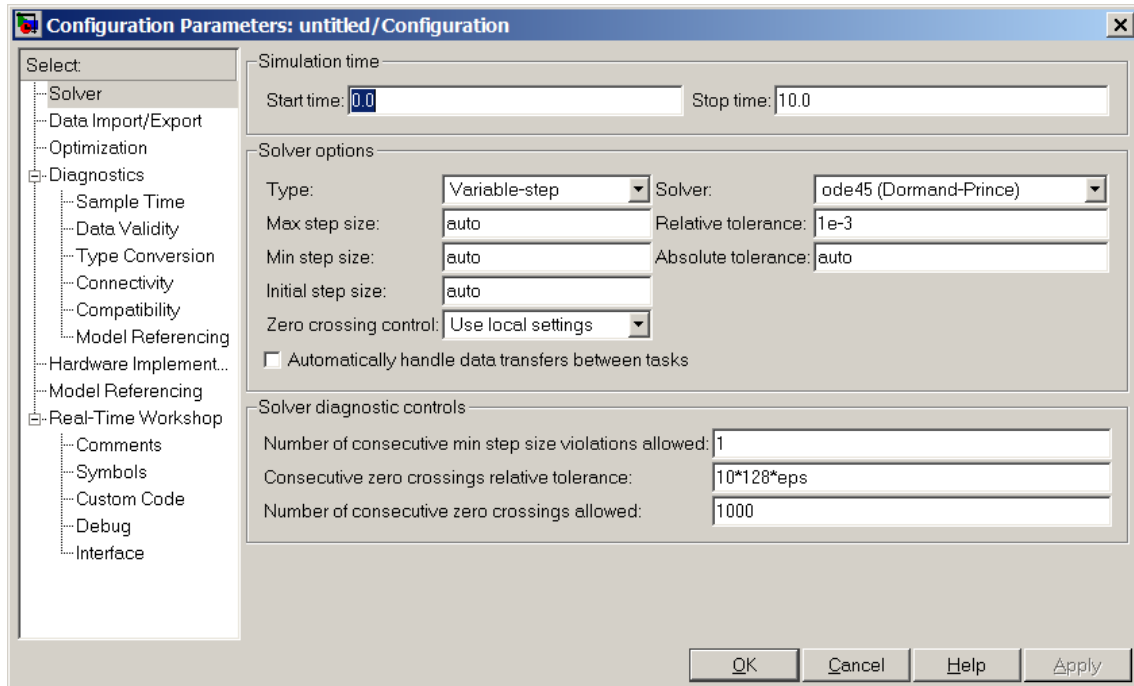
Configuration Parameters: untitled/Configuration

Select:
Solver
Data Import/Export
Optimization
Diagnostics
Sample Time
Data Validity
Type Conversion
Connectivity
Compatibility
Model Referencing
Hardware Implement...
Model Referencing
Real-Time Workshop
Comments
Symbols
Custom Code
Debug
Interface

Simulation time
Start time: 0.0
Stop time: 10.0

Solver options
Type: Variable-step
Solver: ode45 (Dormand-Prince)
Max step size: auto
Relative tolerance: 1e-3
Min step size: auto
Absolute tolerance: auto
Initial step size: auto
Zero crossing control: Use local settings
Automatically handle data transfers between tasks

Solver diagnostic controls
Number of consecutive min step size violations allowed: 1
Consecutive zero crossings relative tolerance: 10*128*eps
Number of consecutive zero crossings allowed: 1000

OK
Cancel
Help
Apply